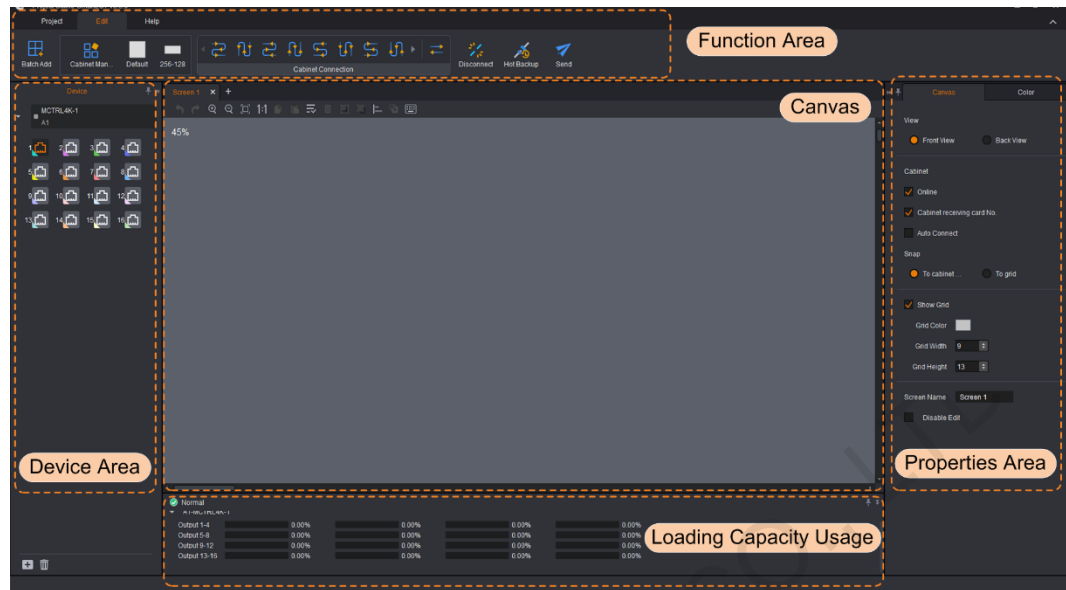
Project Edit Help

Batch Add Cabinet Man... Default 256-128 Cabinet Connection Disconnect Hot Backup Send

Function Area

Device

MCTRL4K-1
A1

1 2 3 4
5 6 7 8
9 10 11 12
13 14 15 16

Device Area

Screen 1 × +

1:1

45%

Canvas

Canvas Color

View

Front View Back View

Cabinet

Online

Cabinet receiving card No.

Auto Connect

Snap

To cabinet ... To grid

Show Grid

Grid Color

Grid Width 9

Grid Height 13

Screen Name Screen 1

Disable Edit

Properties Area

Normal

| Output 1-4 | 0.00% | 0.00% | 0.00% | 0.00% |
|---|---|---|---|---|
| Output 5-8 | 0.00% | 0.00% | 0.00% | 0.00% |
| Output 9-12 | 0.00% | 0.00% | 0.00% | 0.00% |
| Output 13-16 | 0.00% | 0.00% | 0.00% | 0.00% |

Loading Capacity Usage